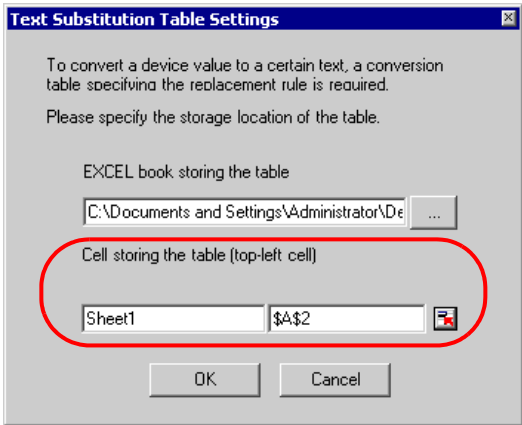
Text Substitution Table Settings

To convert a device value to a certain text, a conversion table specifying the replacement rule is required.

Please specify the storage location of the table.

EXCEL book storing the table

C:\Documents and Settings\Administrator\De

...

Cell storing the table (top-left cell)

Sheet1

$A$2

OK

Cancel